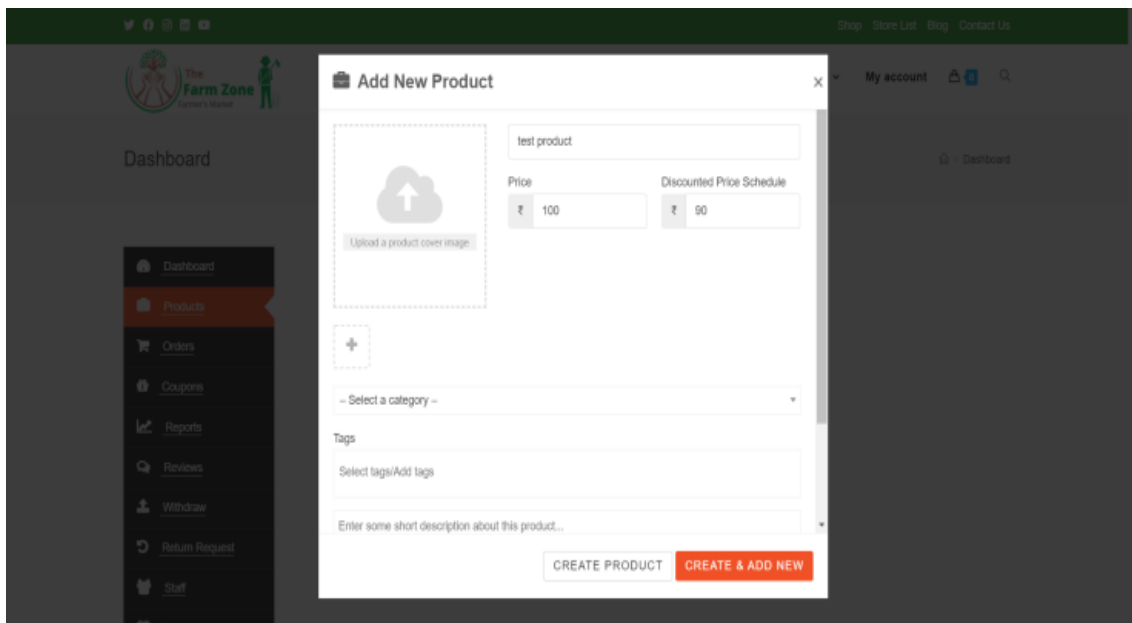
Shop Store List Blog Contact Us

The Farm Zone Farmer's Market

My account 0

Dashboard

Dashboard

Dashboard
Products
Orders
Coupons
Reports
Reviews
Withdraw
Return Request
Staff

Add New Product ×

Upload a product cover image

test product

Price
₹ 100

Discounted Price Schedule
₹ 90

+

– Select a category –

Tags

Select tags/Add tags

Enter some short description about this product...

CREATE PRODUCT CREATE & ADD NEW